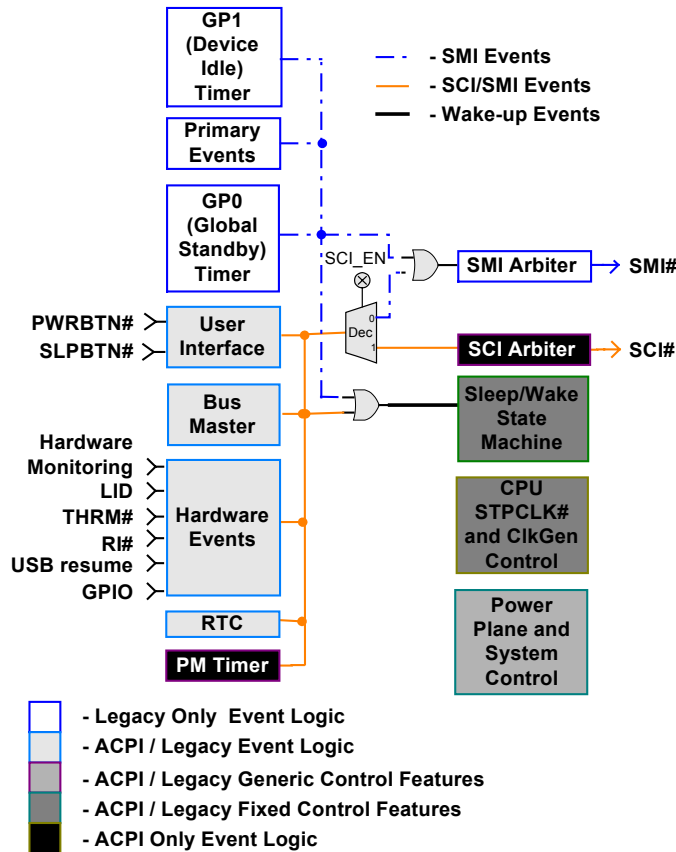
GP1 (Device Idle) Timer

Primary Events

GP0 (Global Standby) Timer

- SMI Events
- SCI/SMI Events
- Wake-up Events

SCI_EN

SMI Arbiter

SMI#

PWRBTN#

SLPBTN#

User Interface

Dec

0

1

SCI Arbiter

SCI#

Bus Master

Sleep/Wake State Machine

Hardware Monitoring

LID

THRM#

RI#

USB resume

GPIO

Hardware Events

CPU STPCLK# and ClkGen Control

Power Plane and System Control

RTC

PM Timer

- Legacy Only Event Logic
- ACPI / Legacy Event Logic
- ACPI / Legacy Generic Control Features
- ACPI / Legacy Fixed Control Features
- ACPI Only Event Logic